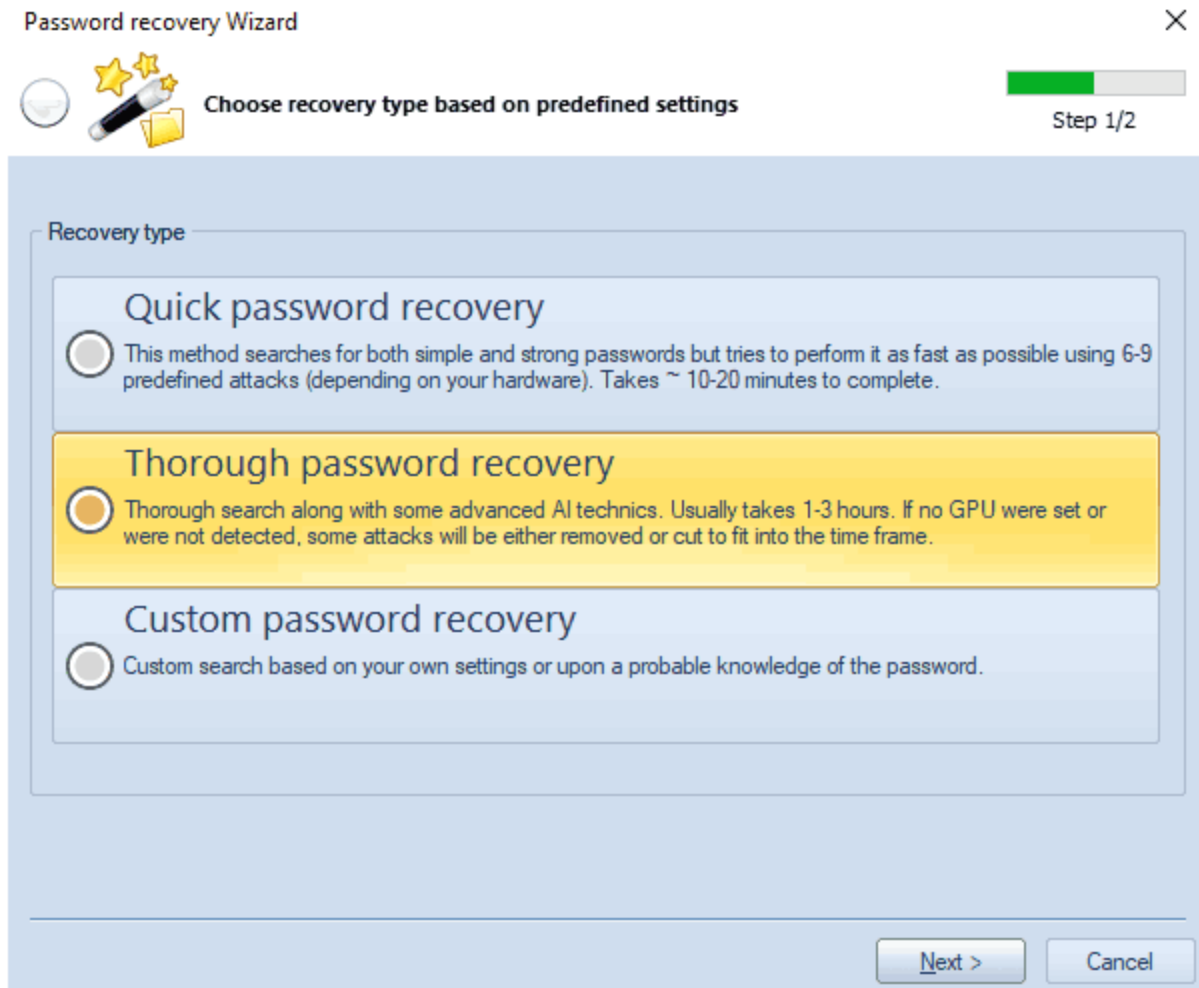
Password recovery Wizard

Choose recovery type based on predefined settings

Step 1/2

Recovery type

Quick password recovery

This method searches for both simple and strong passwords but tries to perform it as fast as possible using 6-9 predefined attacks (depending on your hardware). Takes ~ 10-20 minutes to complete.

Thorough password recovery

Thorough search along with some advanced AI technics. Usually takes 1-3 hours. If no GPU were set or were not detected, some attacks will be either removed or cut to fit into the time frame.

Custom password recovery

Custom search based on your own settings or upon a probable knowledge of the password.

Next >

Cancel